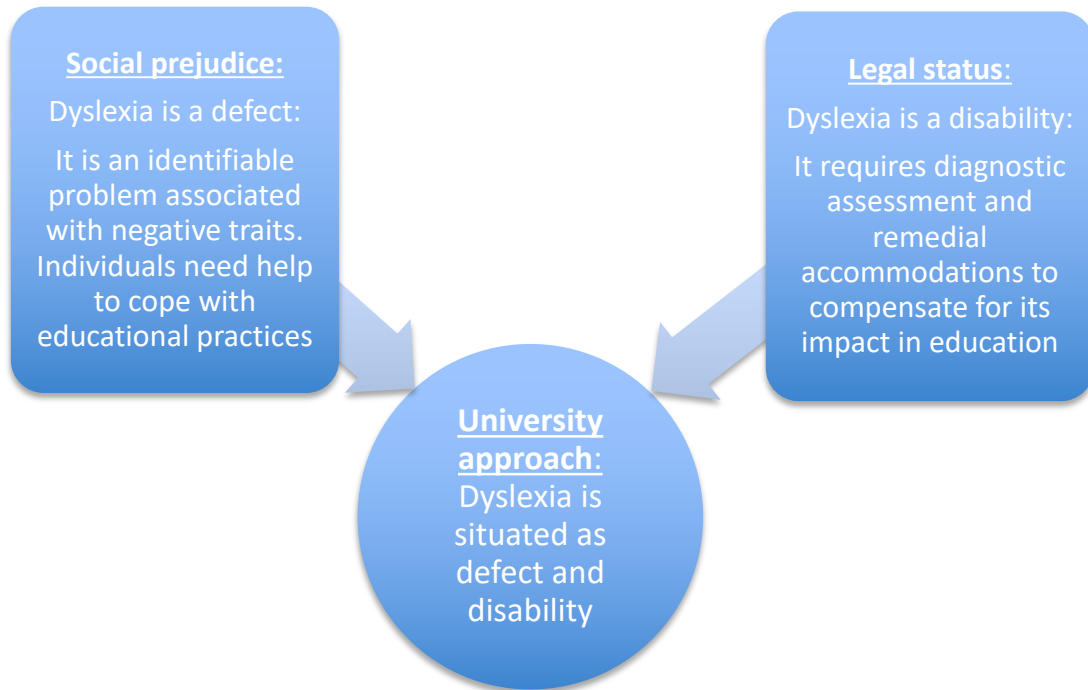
Social prejudice:

Dyslexia is a defect:

It is an identifiable problem associated with negative traits. Individuals need help to cope with educational practices

Legal status:

Dyslexia is a disability:

It requires diagnostic assessment and remedial accommodations to compensate for its impact in education

University approach:
Dyslexia is situated as defect and disability